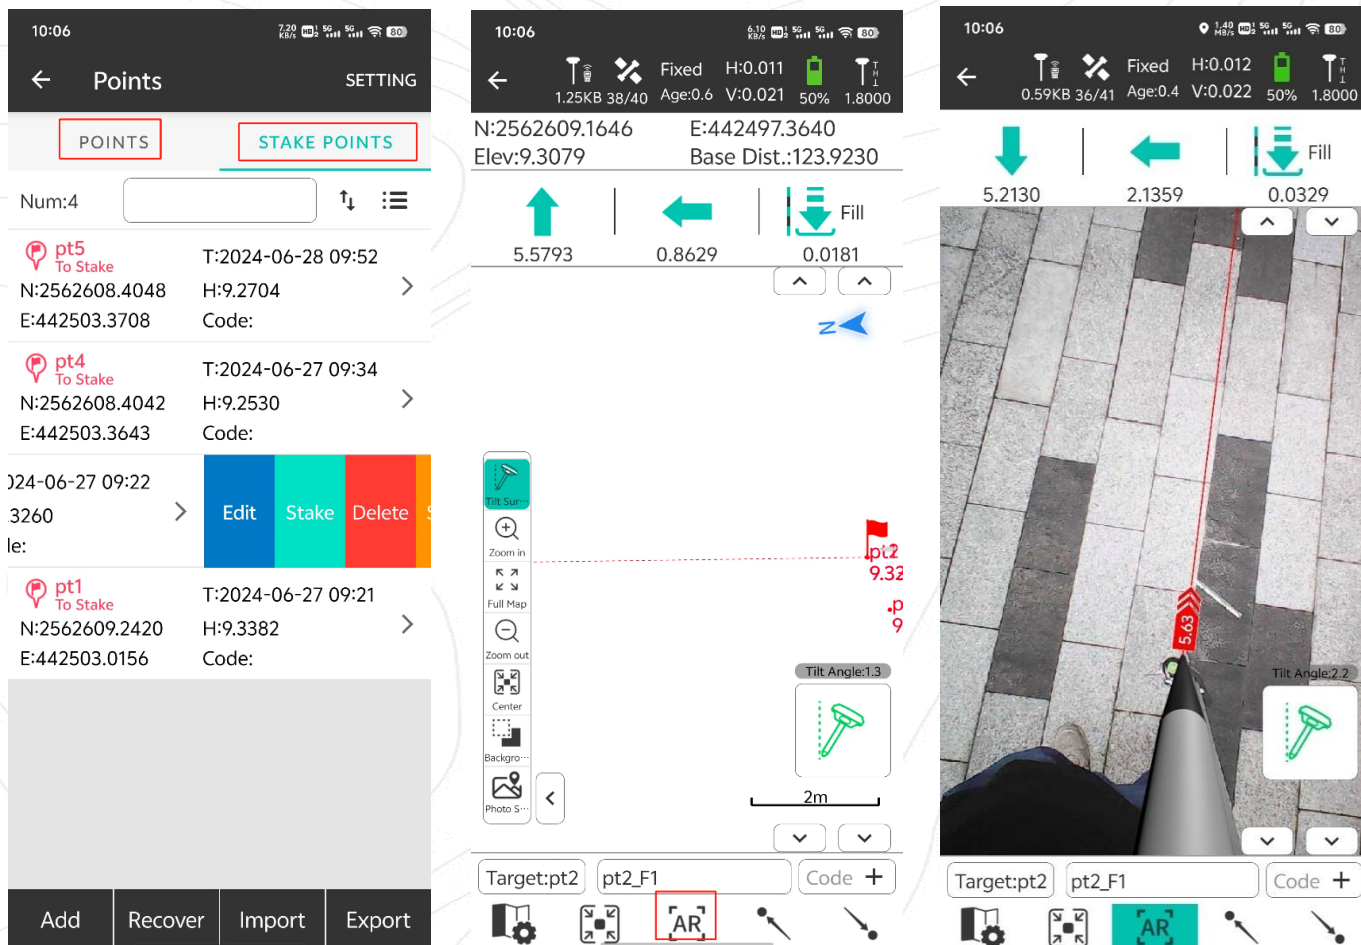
10:06 7.20 KB/s 80

Points SETTING

POINTS STAKE POINTS

Num:4

pt5
To Stake
T:2024-06-28 09:52
N:2562608.4048
H:9.2704
E:442503.3708
Code:

pt4
To Stake
T:2024-06-27 09:34
N:2562608.4042
H:9.2530
E:442503.3643
Code:

024-06-27 09:22
3260
le:
Edit Stake Delete S

pt1
To Stake
T:2024-06-27 09:21
N:2562609.2420
H:9.3382
E:442503.0156
Code:

Add Recover Import Export

10:06 6.10 KB/s 80

1.25KB 38/40 Fixed Age:0.6 H:0.011 V:0.021 50% 1.8000

N:2562609.1646 E:442497.3640
Elev:9.3079 Base Dist.:123.9230

5.5793 0.8629 Fill 0.0181

N

Tilt Sur··· Zoom in Full Map Zoom out Center Backgro··· Photo S···

pt2
9.32
p
9

Tilt Angle:1.3

2m

Target:pt2 pt2_F1 Code +

AR

10:06 1.40 MB/s 80

0.59KB 36/41 Fixed Age:0.4 H:0.012 V:0.022 50% 1.8000

5.2130 2.1359 Fill 0.0329

5.63

Tilt Angle:2.2

Target:pt2 pt2_F1 Code +

AR